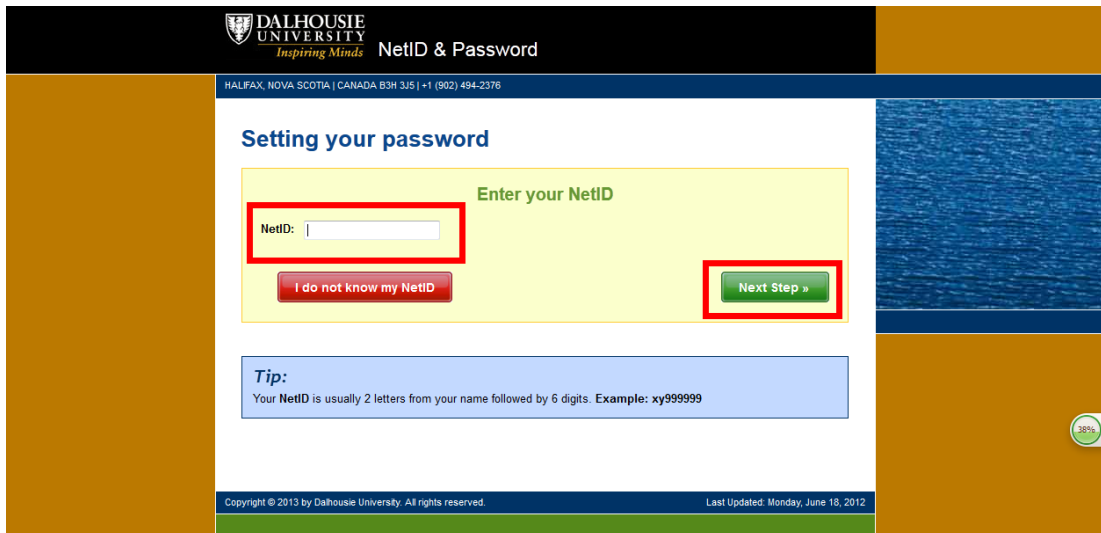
DALHOUSIE UNIVERSITY Inspiring Minds NetID & Password

HALIFAX, NOVA SCOTIA | CANADA B3H 3J5 | +1 (902) 494-2376

Setting your password

Enter your NetID

NetID:

I do not know my NetID

Next Step »

Tip:

Your NetID is usually 2 letters from your name followed by 6 digits. Example: xy999999

38%

Copyright © 2013 by Dalhousie University. All rights reserved.

Last Updated: Monday, June 18, 2012